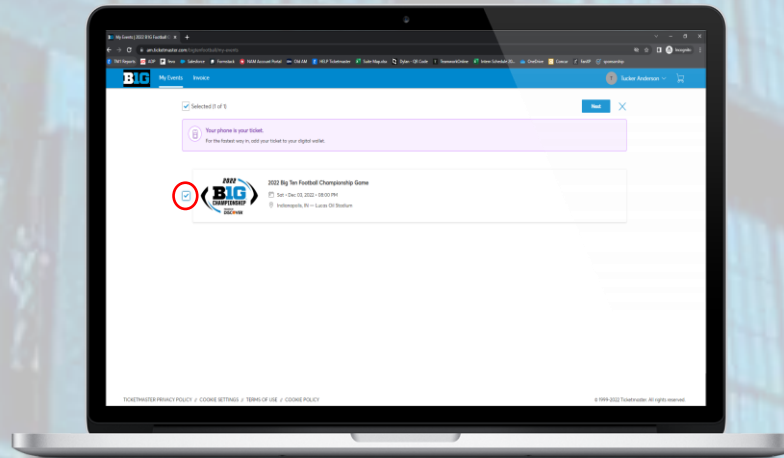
My Events | 2022 B1G Football

am.ticketmaster.com/bigtenfootball/my-events

TM1 Reports ADP Here Salesforce Formstack IVAM Account Portal CM AM HELP Ticketmaster Sales Map.xlsx Zyloo - QR Code TeamworkOnline Intern Schedule 20... OneDrive Concur SanIP sponsorship

B1G My Events Invoice

Sucker Anderson

Selected (1 of 1)

Next

Your phone is your ticket.

For the fastest way in, add your ticket to your digital wallet.

2022 B1G CHAMPIONSHIP DISCOVER

2022 Big Ten Football Championship Game

Sat • Dec 03, 2022 • 08:00 PM

Indianapolis, IN — Lucas Oil Stadium

TICKETMASTER PRIVACY POLICY / COOKIE SETTINGS / TERMS OF USE / COOKIE POLICY

© 1999-2022 Ticketmaster. All rights reserved.